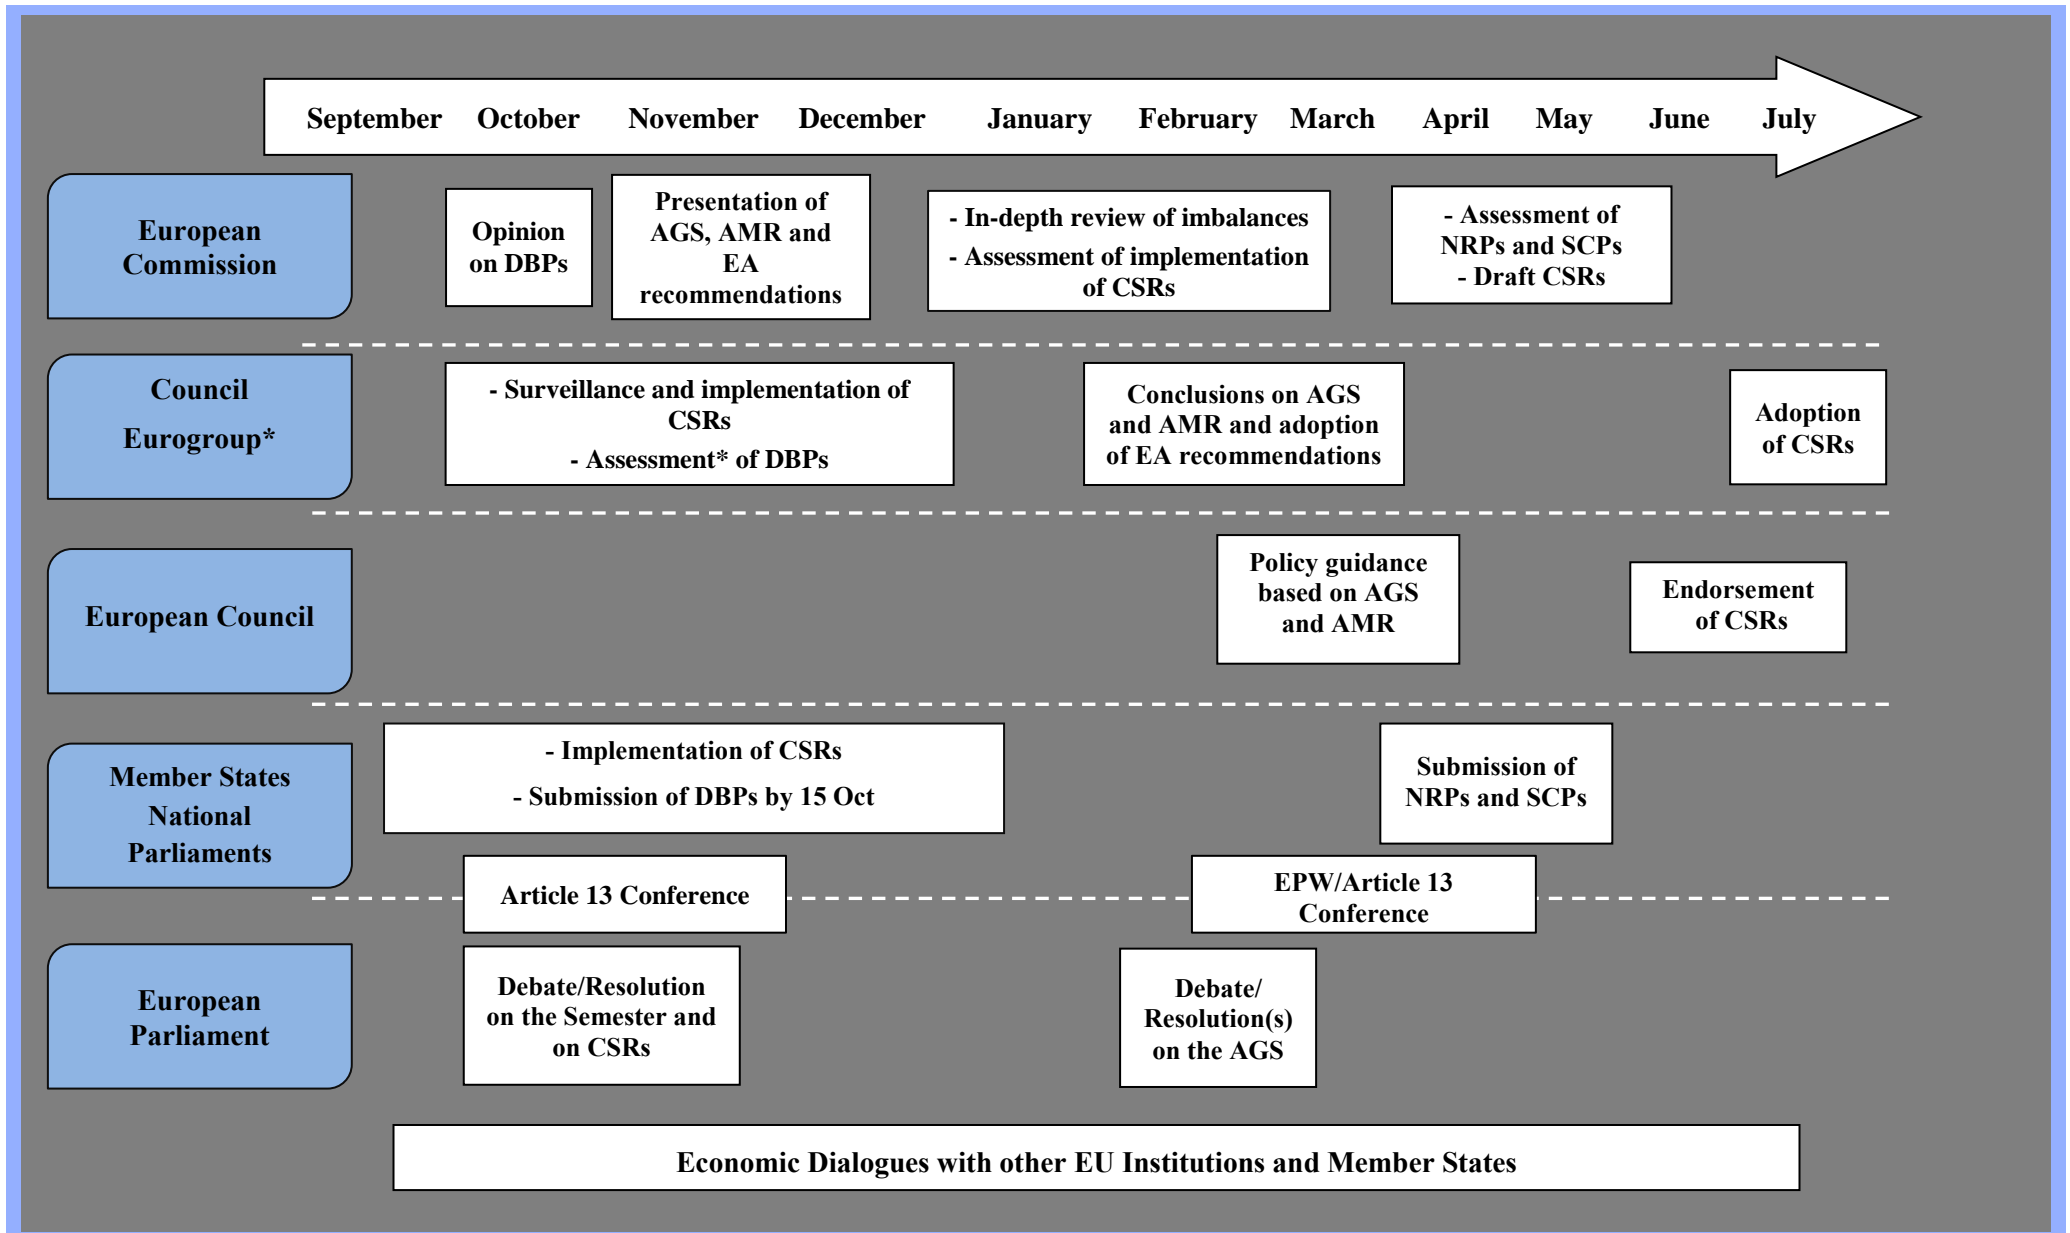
September October November December January February March April May June July

European Commission

Opinion on DBPs

Presentation of AGS, AMR and EA recommendations

- In-depth review of imbalances
- Assessment of implementation of CSRs

- Assessment of NRPs and SCPs
- Draft CSRs

Council
Eurogroup*

- Surveillance and implementation of CSRs
- Assessment* of DBPs

Conclusions on AGS and AMR and adoption of EA recommendations

Adoption of CSRs

European Council

Policy guidance based on AGS and AMR

Endorsement of CSRs

Member States National Parliaments

- Implementation of CSRs
- Submission of DBPs by 15 Oct

Submission of NRPs and SCPs

Article 13 Conference

EPW/Article 13 Conference

European Parliament

Debate/Resolution on the Semester and on CSRs

Debate/ Resolution(s) on the AGS

Economic Dialogues with other EU Institutions and Member States